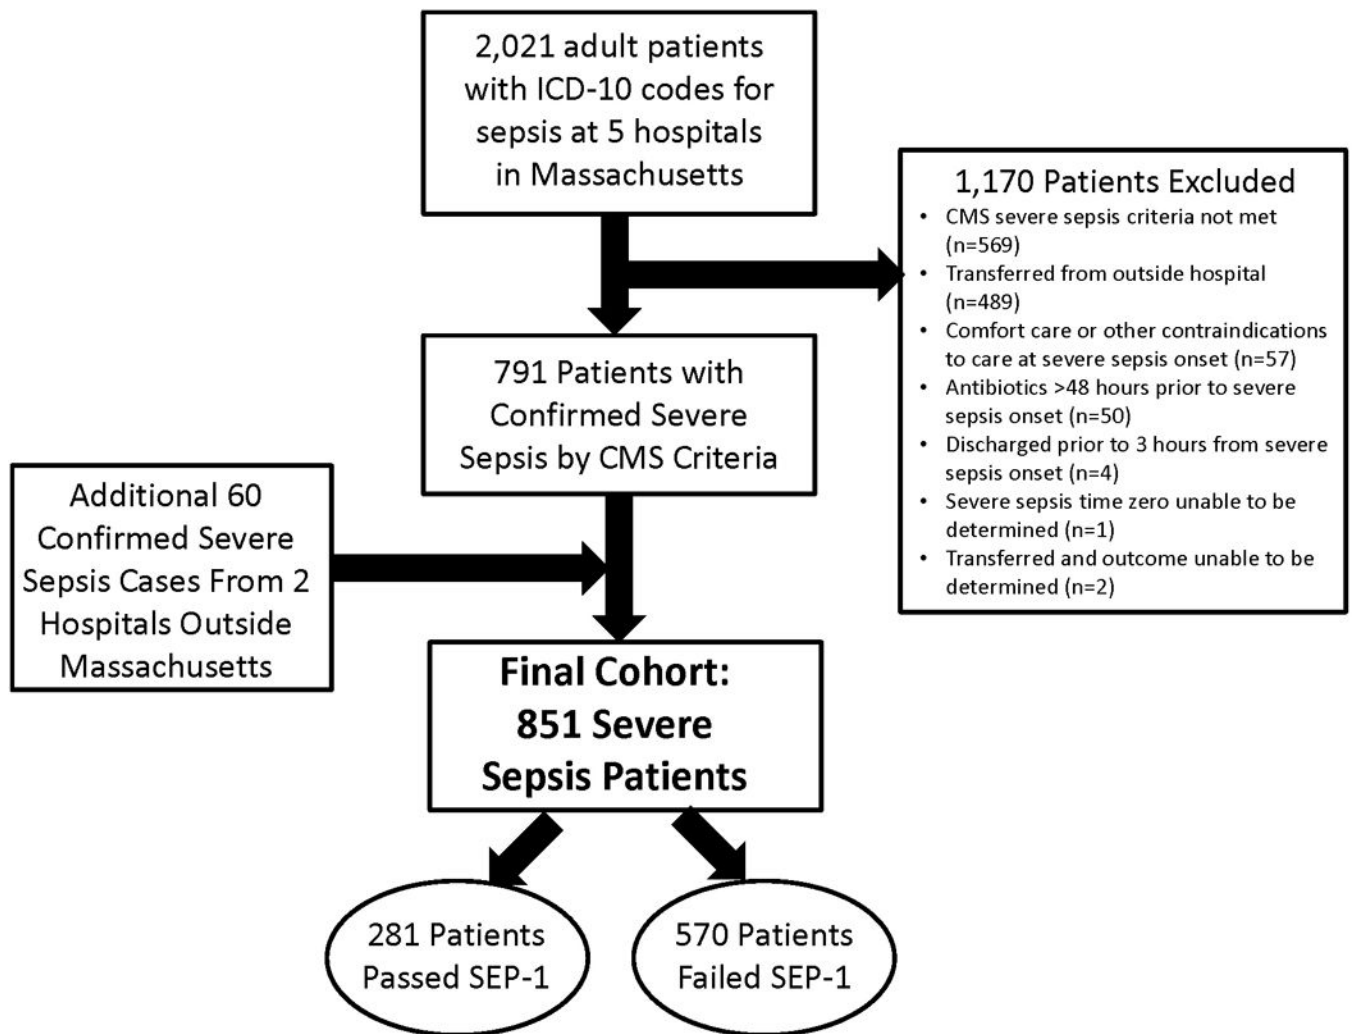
2,021 adult patients with ICD-10 codes for sepsis at 5 hospitals in Massachusetts

1,170 Patients Excluded

- CMS severe sepsis criteria not met (n=569)
- Transferred from outside hospital (n=489)
- Comfort care or other contraindications to care at severe sepsis onset (n=57)
- Antibiotics >48 hours prior to severe sepsis onset (n=50)
- Discharged prior to 3 hours from severe sepsis onset (n=4)
- Severe sepsis time zero unable to be determined (n=1)
- Transferred and outcome unable to be determined (n=2)

791 Patients with Confirmed Severe Sepsis by CMS Criteria

Additional 60 Confirmed Severe Sepsis Cases From 2 Hospitals Outside Massachusetts

Final Cohort: 851 Severe Sepsis Patients

281 Patients Passed SEP-1

570 Patients Failed SEP-1